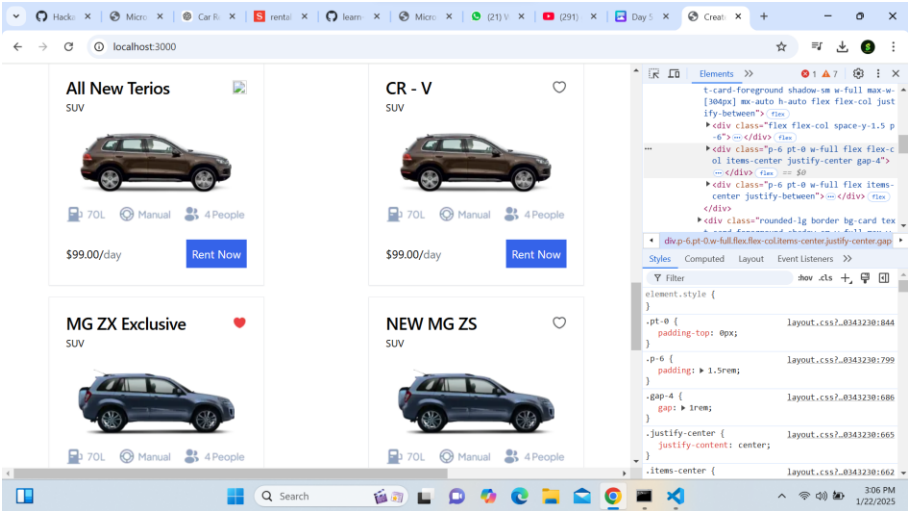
Hacke | Micro | Car R | rental | learn | Micro | (21) V | (291) | Day 5 | Creat

localhost:3000

All New Terios
SUV
70L Manual 4 People
$99.00/day
Rent Now

CR - V
SUV
70L Manual 4 People
$99.00/day
Rent Now

MG ZX Exclusive
SUV
70L Manual 4 People

NEW MG ZS
SUV
70L Manual 4 People

Elements 1 7

t-card-foreground shadow-sm w-full max-w-[304px] mx-auto h-auto flex flex-col justify-between"> flex
<div class="flex flex-col space-y-1.5 p-6"> ⋯ </div> flex
<div class="p-6 pt-0 w-full flex flex-col items-center justify-center gap-4"> ⋯ </div> flex == $0
<div class="p-6 pt-0 w-full flex items-center justify-between"> ⋯ </div> flex
</div>
<div class="rounded-lg border bg-card tex

div.p-6.pt-0.w-full.flex.flex-col.items-center.justify-center.gap

Styles Computed Layout Event Listeners

Filter :hov .cls

element.style {
}
.pt-0 { layout.css?…0343230:844
padding-top: 0px;
}
.p-6 { layout.css?…0343230:799
padding: ▶ 1.5rem;
}
.gap-4 { layout.css?…0343230:686
gap: ▶ 1rem;
}
.justify-center { layout.css?…0343230:665
justify-content: center;
}
.items-center { layout.css?…0343230:662

Search

3:06 PM
1/22/2025